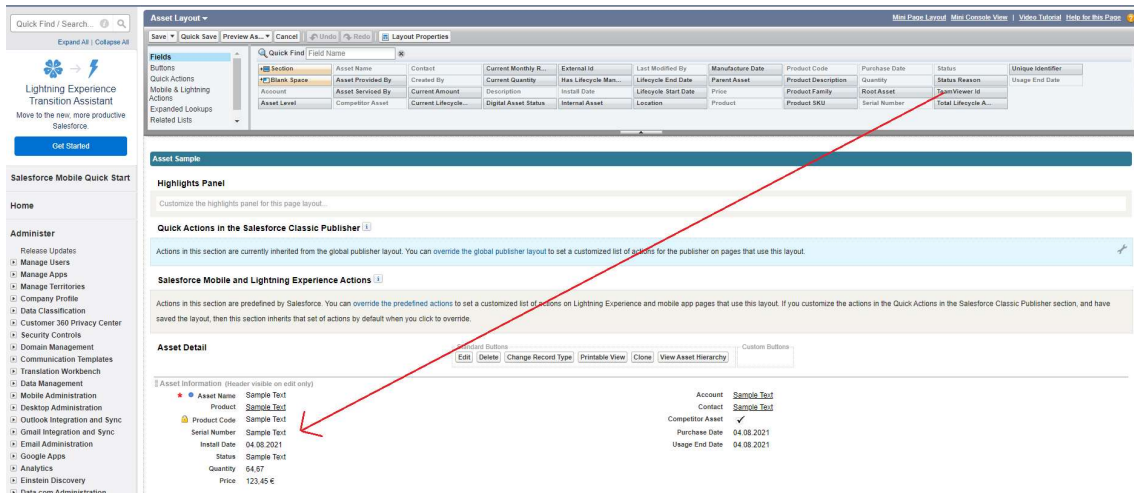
Quick Find / Search...

Expand All | Collapse All

Lightning Experience Transition Assistant

Move to the new, more productive Salesforce.

Get Started

Salesforce Mobile Quick Start

Home

Administer

Release Updates
Manage Users
Manage Apps
Manage Territories
Company Profile
Data Classification
Customer 360 Privacy Center
Security Controls
Domain Management
Communication Templates
Translation Workbench
Data Management
Mobile Administration
Desktop Administration
Outlook Integration and Sync
Gmail Integration and Sync
Email Administration
Google Apps
Analytics
Einstein Discovery
Data.com Administration

Asset Layout

Mini Page Layout | Mini Console View | Video Tutorial | Help for this Page

Save | Quick Save | Preview As... | Cancel | Undo | Redo | Layout Properties

Fields
Buttons
Quick Actions
Mobile & Lightning Actions
Expanded Lookups
Related Lists

Quick Find Field Name

| Section | Asset Name | Contact | Current Monthly R... | External Id | Last Modified By | Manufacture Date | Product Code | Purchase Date | Status | Unique Identifier |
|---|---|---|---|---|---|---|---|---|---|---|
| Blank Space | Asset Provided By | Created By | Current Quantity | Has Lifecycle Man... | Lifecycle End Date | Parent Asset | Product Description | Quantity | Status Reason | Usage End Date |
| Account | Asset Serviced By | Current Amount | Description | Install Date | Lifecycle Start Date | Price | Product Family | Root Asset | TeamViewer Id | |
| Asset Level | Competitor Asset | Current Lifecycle... | Digital Asset Status | Internal Asset | Location | Product | Product SKU | Serial Number | Total Lifecycle A... | |

Asset Sample

Highlights Panel

Customize the highlights panel for this page layout...

Quick Actions in the Salesforce Classic Publisher

Actions in this section are currently inherited from the global publisher layout. You can override the global publisher layout to set a customized list of actions for the publisher on pages that use this layout.

Salesforce Mobile and Lightning Experience Actions

Actions in this section are predefined by Salesforce. You can override the predefined actions to set a customized list of actions on Lightning Experience and mobile app pages that use this layout. If you customize the actions in the Quick Actions in the Salesforce Classic Publisher section, and have saved the layout, then this section inherits that set of actions by default when you click to override.

Asset Detail

Standard Buttons
Edit | Delete | Change Record Type | Printable View | Clone | View Asset Hierarchy

Custom Buttons

Asset Information (Header visible on edit only)

Asset Name Sample Text
Product Sample Text
Product Code Sample Text
Serial Number Sample Text
Install Date 04.08.2021
Status Sample Text
Quantity 64,67
Price 123,45 €

Account Sample Text
Contact Sample Text
Competitor Asset ✓
Purchase Date 04.08.2021
Usage End Date 04.08.2021